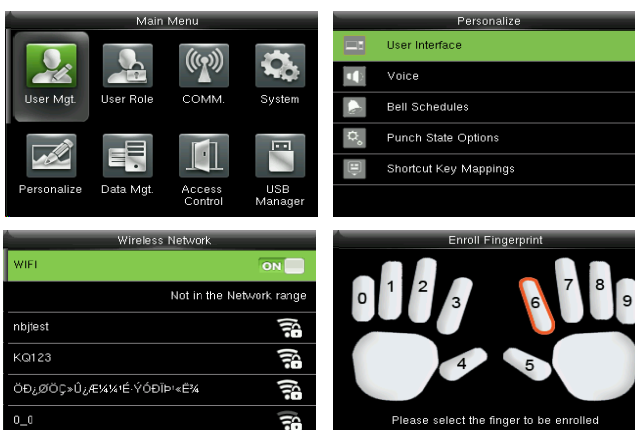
Main Menu

User Mgt.

User Role

COMM.

System

Personalize

Data Mgt.

Access Control

USB Manager

Personalize

User Interface

Voice

Bell Schedules

Punch State Options

Shortcut Key Mappings

Wireless Network

WIFI

ON

Not in the Network range

nbjtest

KQ123

ÖÐ¿ØÖÇ»Û¿Æ¼¼ÍÉ·ÝÓÐÏÞ¹«Ë¾

0_0

Enroll Fingerprint

0 1 2 3 4 5 6 7 8 9

Please select the finger to be enrolled